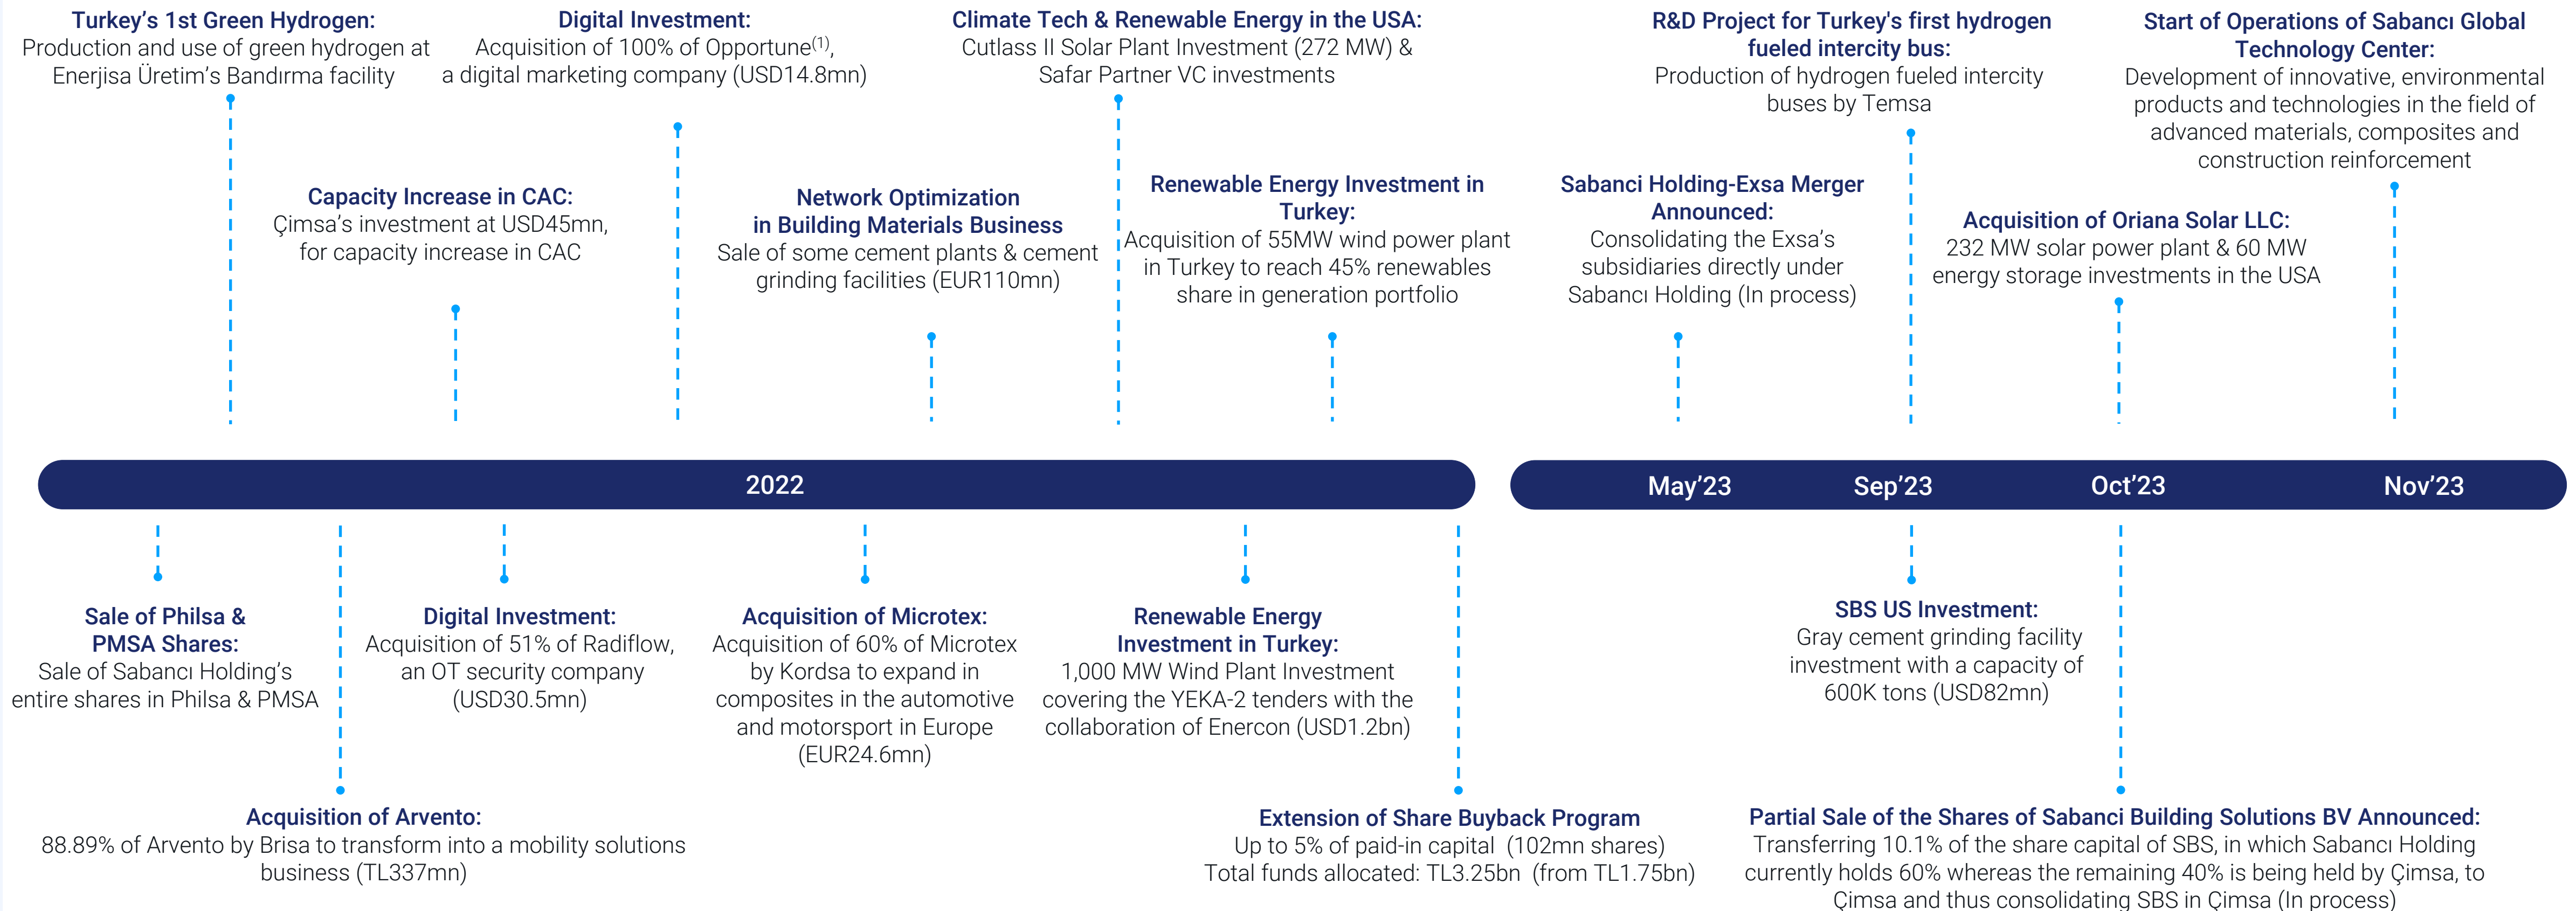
Turkey's 1st Green Hydrogen:
Production and use of green hydrogen at Enerjisa Üretim's Bandırma facility

Digital Investment:
Acquisition of 100% of Opportune$^{(1)}$, a digital marketing company (USD14.8mn)

Climate Tech & Renewable Energy in the USA:
Cutlass II Solar Plant Investment (272 MW) & Safar Partner VC investments

R&D Project for Turkey's first hydrogen fueled intercity bus:
Production of hydrogen fueled intercity buses by Temsa

Start of Operations of Sabancı Global Technology Center:
Development of innovative, environmental products and technologies in the field of advanced materials, composites and construction reinforcement

Capacity Increase in CAC:
Çimsa's investment at USD45mn, for capacity increase in CAC

Network Optimization in Building Materials Business
Sale of some cement plants & cement grinding facilities (EUR110mn)

Renewable Energy Investment in Turkey:
Acquisition of 55MW wind power plant in Turkey to reach 45% renewables share in generation portfolio

Sabanci Holding-Exsa Merger Announced:
Consolidating the Exsa's subsidiaries directly under Sabancı Holding (In process)

Acquisition of Oriana Solar LLC:
232 MW solar power plant & 60 MW energy storage investments in the USA

2022

May'23

Sep'23

Oct'23

Nov'23

Sale of Philsa & PMSA Shares:
Sale of Sabancı Holding's entire shares in Philsa & PMSA

Digital Investment:
Acquisition of 51% of Radiflow, an OT security company (USD30.5mn)

Acquisition of Microtex:
Acquisition of 60% of Microtex by Kordsa to expand in composites in the automotive and motorsport in Europe (EUR24.6mn)

Renewable Energy Investment in Turkey:
1,000 MW Wind Plant Investment covering the YEKA-2 tenders with the collaboration of Enercon (USD1.2bn)

SBS US Investment:
Gray cement grinding facility investment with a capacity of 600K tons (USD82mn)

Acquisition of Arvento:
88.89% of Arvento by Brisa to transform into a mobility solutions business (TL337mn)

Extension of Share Buyback Program
Up to 5% of paid-in capital (102mn shares)
Total funds allocated: TL3.25bn (from TL1.75bn)

Partial Sale of the Shares of Sabanci Building Solutions BV Announced:
Transferring 10.1% of the share capital of SBS, in which Sabanci Holding currently holds 60% whereas the remaining 40% is being held by Çimsa, to Çimsa and thus consolidating SBS in Çimsa (In process)